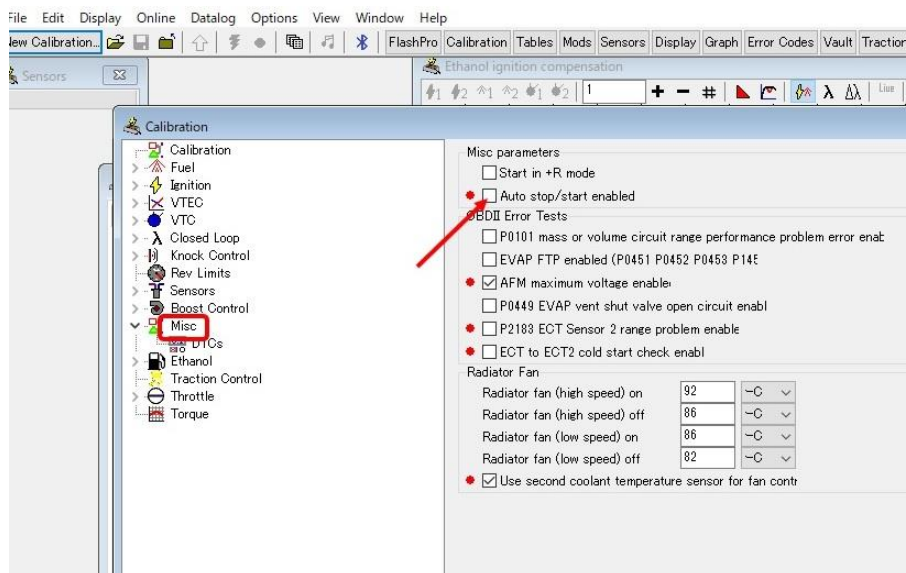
File Edit Display Online Datalog Options View Window Help

New Calibration... FlashPro Calibration Tables Mods Sensors Display Graph Error Codes Vault Traction

Sensors

Ethanol ignition compensation

1 + − # λ Live

Calibration

Calibration
Fuel
Ignition
VTEC
VTC
Closed Loop
Knock Control
Rev Limits
Sensors
Boost Control
Misc
DTCs
Ethanol
Traction Control
Throttle
Torque

Misc parameters
Start in +R mode
Auto stop/start enabled

OBDII Error Tests
P0101 mass or volume circuit range performance problem error enab
EVAP FTP enabled (P0451 P0452 P0453 P145
AFM maximum voltage enable
P0449 EVAP vent shut valve open circuit enabl
P2183 ECT Sensor 2 range problem enable
ECT to ECT2 cold start check enabl

Radiator Fan

| Radiator fan (high speed) on | 92 | ~C |
|---|---|---|
| Radiator fan (high speed) off | 86 | ~C |
| Radiator fan (low speed) on | 86 | ~C |
| Radiator fan (low speed) off | 82 | ~C |

Use second coolant temperature sensor for fan contr